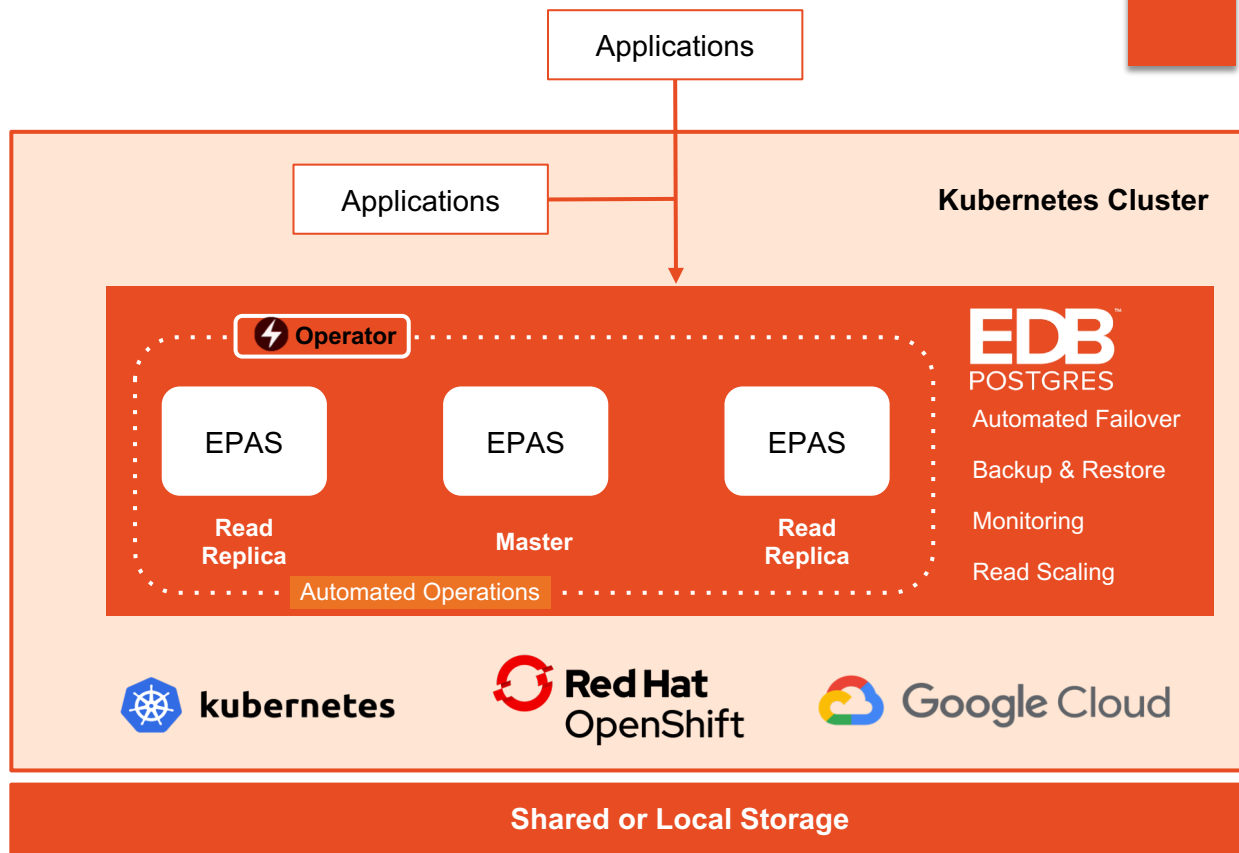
Applications

Applications

Kubernetes Cluster

Operator

EDB™ POSTGRES

EPAS

Read Replica

EPAS

Master

EPAS

Read Replica

Automated Operations

Automated Failover

Backup & Restore

Monitoring

Read Scaling

kubernetes

Red Hat OpenShift

Google Cloud

Shared or Local Storage